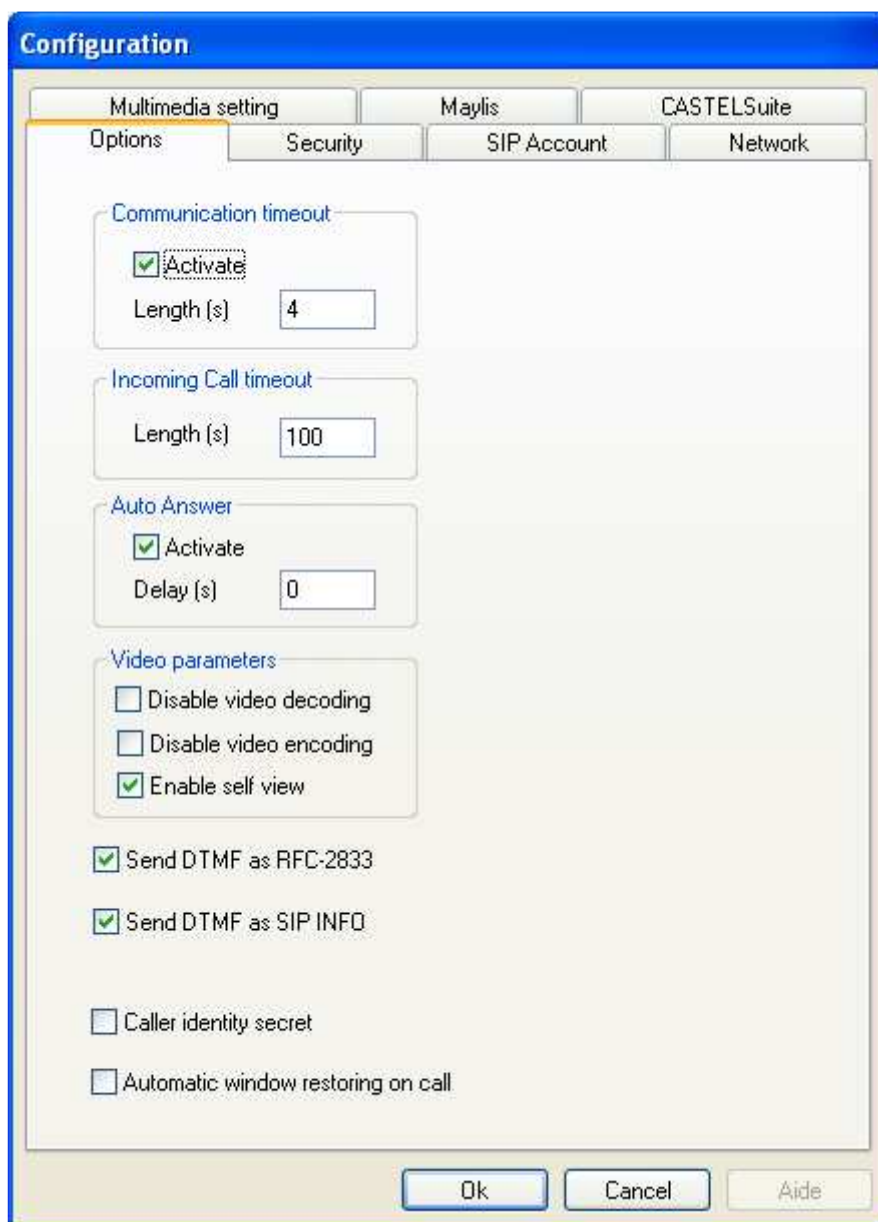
Configuration

Multimedia setting
Maylis
CASTELSuite
Options
Security
SIP Account
Network

Communication timeout
Activate
Length (s) 4

Incoming Call timeout
Length (s) 100

Auto Answer
Activate
Delay (s) 0

Video parameters
Disable video decoding
Disable video encoding
Enable self view

Send DTMF as RFC-2833

Send DTMF as SIP INFO

Caller identity secret

Automatic window restoring on call

Ok
Cancel
Aide